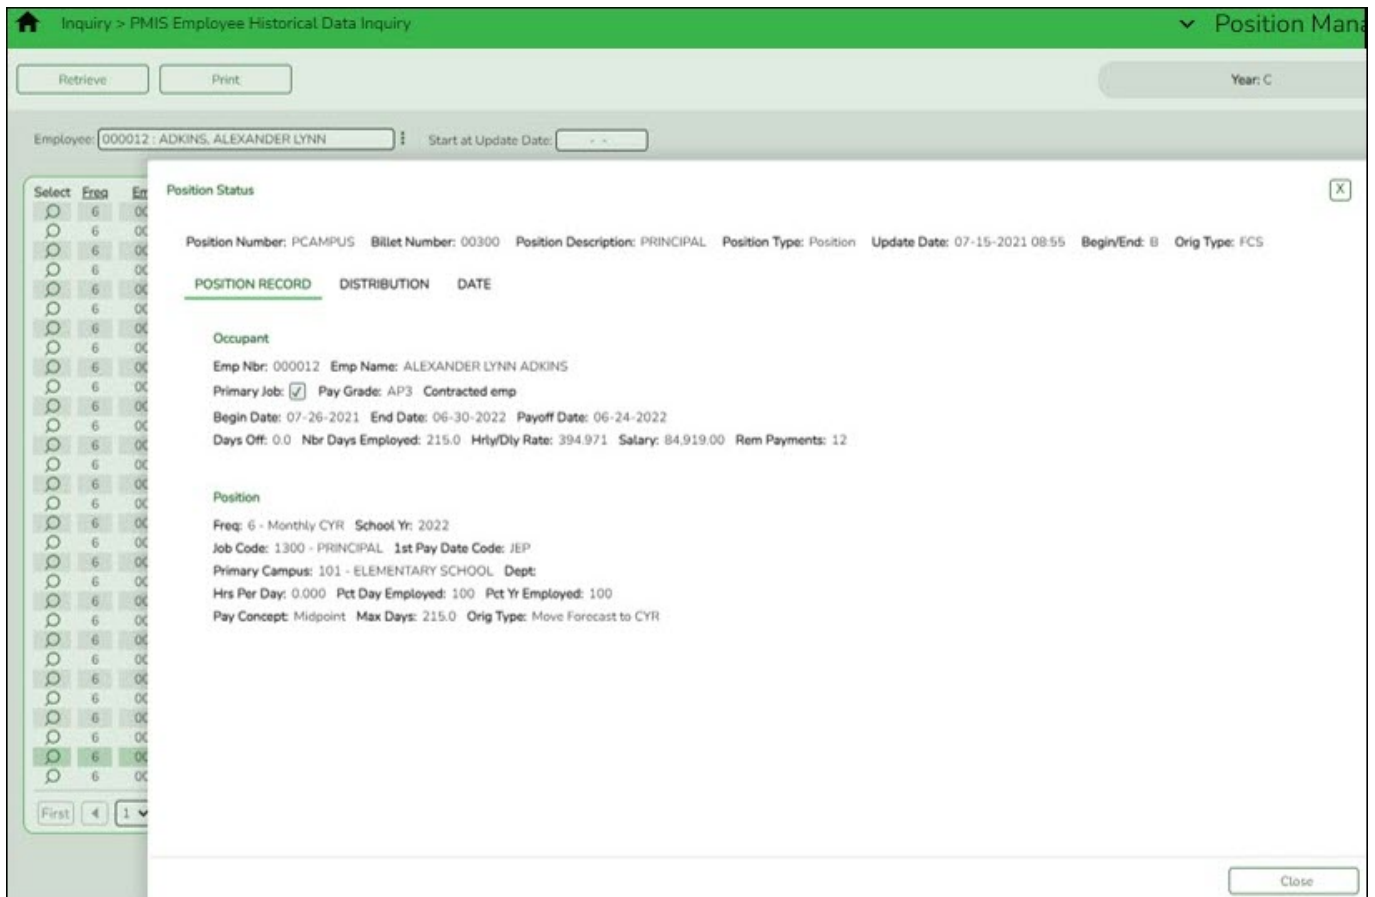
Inquiry > PMIS Employee Historical Data Inquiry

Position Mana

Retrieve Print

Year: C

Employee: 000012 : ADKINS, ALEXANDER LYNN

Start at Update Date: - -

| Select | Freq | Em |
|---|---|---|
| | 6 | 0C |
| | 6 | 0C |
| | 6 | 0C |
| | 6 | 0C |
| | 6 | 0C |
| | 6 | 0C |
| | 6 | 0C |
| | 6 | 0C |
| | 6 | 0C |
| | 6 | 0C |
| | 6 | 0C |
| | 6 | 0C |
| | 6 | 0C |
| | 6 | 0C |
| | 6 | 0C |
| | 6 | 0C |
| | 6 | 0C |
| | 6 | 0C |
| | 6 | 0C |
| | 6 | 0C |
| | 6 | 0C |
| | 6 | 0C |
| | 6 | 0C |
| | 6 | 0C |
| | 6 | 0C |
| | 6 | 0C |
| | 6 | 0C |
| | 6 | 0C |
| | 6 | 0C |
| | 6 | 0C |

First 1

Position Status

X

Position Number: PCAMPUS Billet Number: 00300 Position Description: PRINCIPAL Position Type: Position Update Date: 07-15-2021 08:55 Begin/End: B Orig Type: FCS

POSITION RECORD DISTRIBUTION DATE

Occupant

Emp Nbr: 000012 Emp Name: ALEXANDER LYNN ADKINS

Primary Job: ✓ Pay Grade: AP3 Contracted emp

Begin Date: 07-26-2021 End Date: 06-30-2022 Payoff Date: 06-24-2022

Days Off: 0.0 Nbr Days Employed: 215.0 Hrly/Dly Rate: 394.971 Salary: 84,919.00 Rem Payments: 12

Position

Freq: 6 - Monthly CYR School Yr: 2022

Job Code: 1300 - PRINCIPAL 1st Pay Date Code: JEP

Primary Campus: 101 - ELEMENTARY SCHOOL Dept:

Hrs Per Day: 0.000 Pct Day Employed: 100 Pct Yr Employed: 100

Pay Concept: Midpoint Max Days: 215.0 Orig Type: Move Forecast to CYR

Close